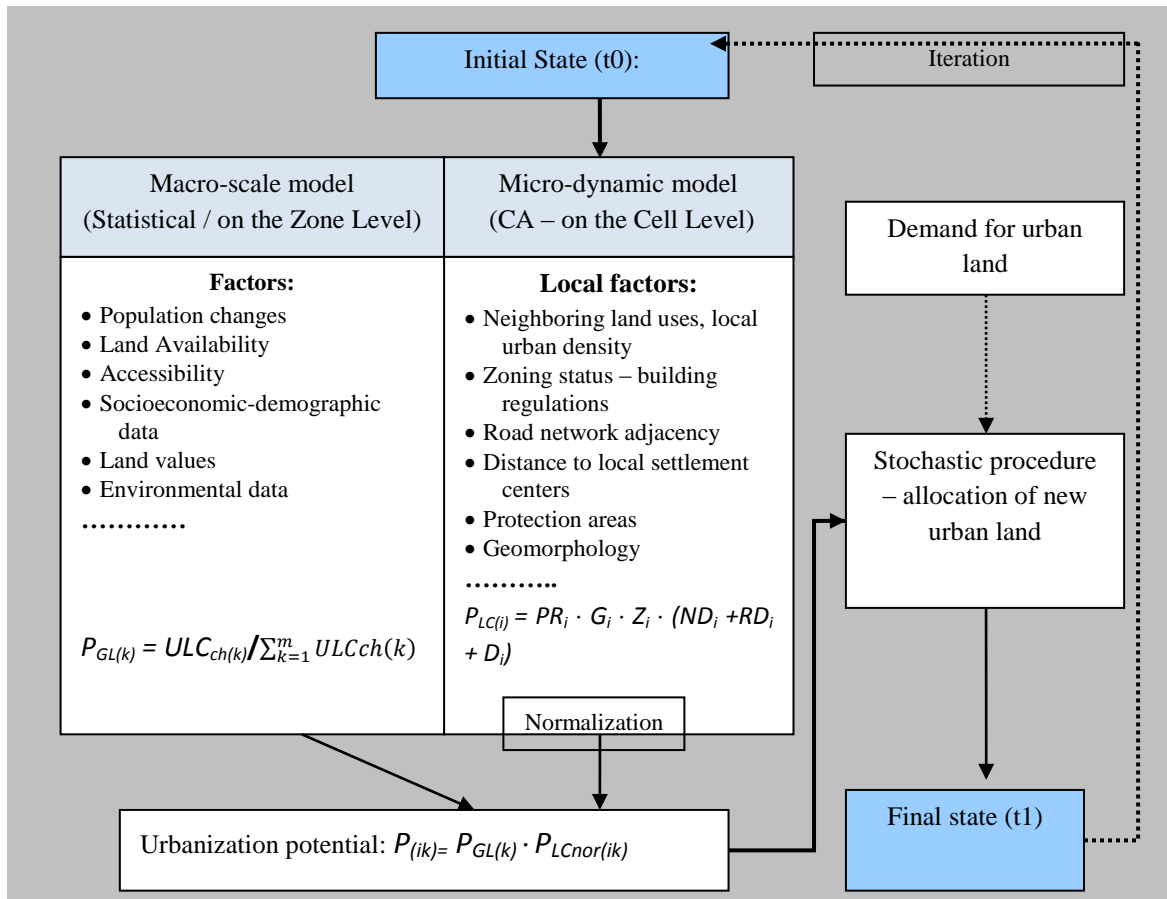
Initial State (t0):

Iteration

Macro-scale model (Statistical / on the Zone Level)

Micro-dynamic model (CA – on the Cell Level)

Demand for urban land

**Factors:**

- Population changes
- Land Availability
- Accessibility
- Socioeconomic-demographic data
- Land values
- Environmental data

…………

$P_{GL(k)} = ULC_{ch(k)} / \sum_{k=1}^{m} ULCch(k)$

**Local factors:**

- Neighboring land uses, local urban density
- Zoning status – building regulations
- Road network adjacency
- Distance to local settlement centers
- Protection areas
- Geomorphology

………..

$P_{LC(i)} = PR_i \cdot G_i \cdot Z_i \cdot (ND_i + RD_i + D_i)$

Stochastic procedure – allocation of new urban land

Normalization

Urbanization potential: $P_{(ik)} = P_{GL(k)} \cdot P_{LCnor(ik)}$

Final state (t1)